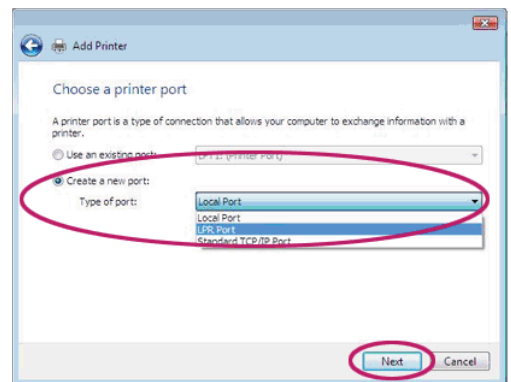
Add Printer

Choose a printer port

A printer port is a type of connection that allows your computer to exchange information with a printer.

Use an existing port: LPT1: (Printer Port)

Create a new port:

Type of port: Local Port

Local Port
LPR Port
Standard TCP/IP Port

Next Cancel